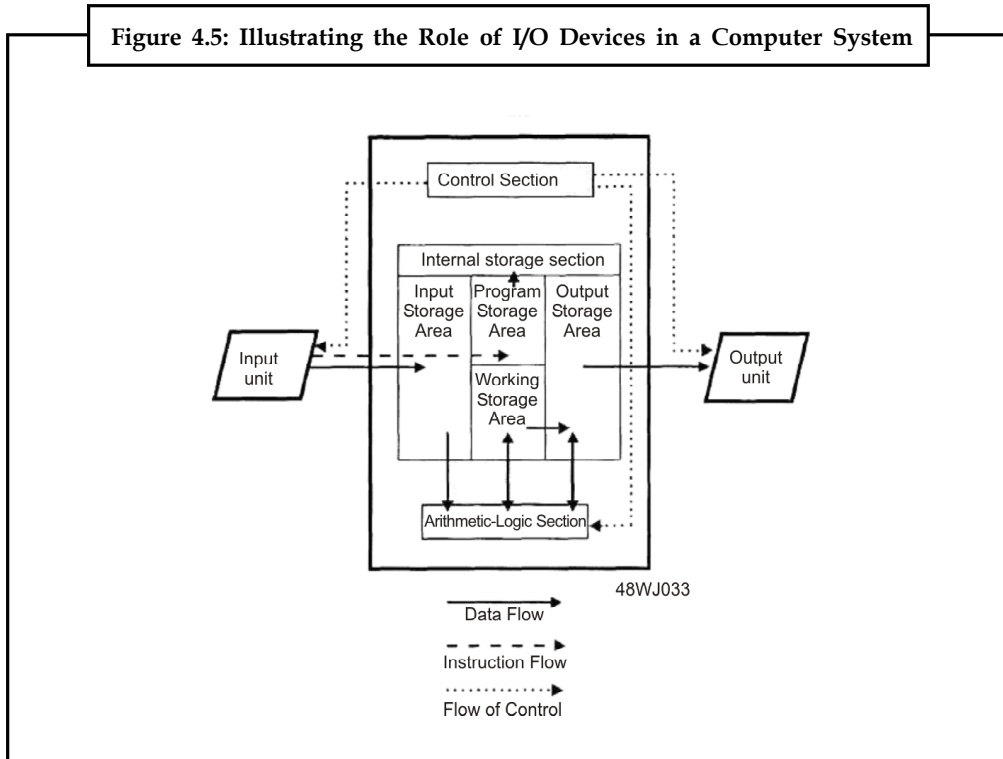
Figure 4.5: Illustrating the Role of I/O Devices in a Computer System

Control Section

Internal storage section

Input Storage Area

Program Storage Area

Output Storage Area

Input unit

Working Storage Area

Output unit

Arithmetic-Logic Section

48WJ033

Data Flow

Instruction Flow

Flow of Control